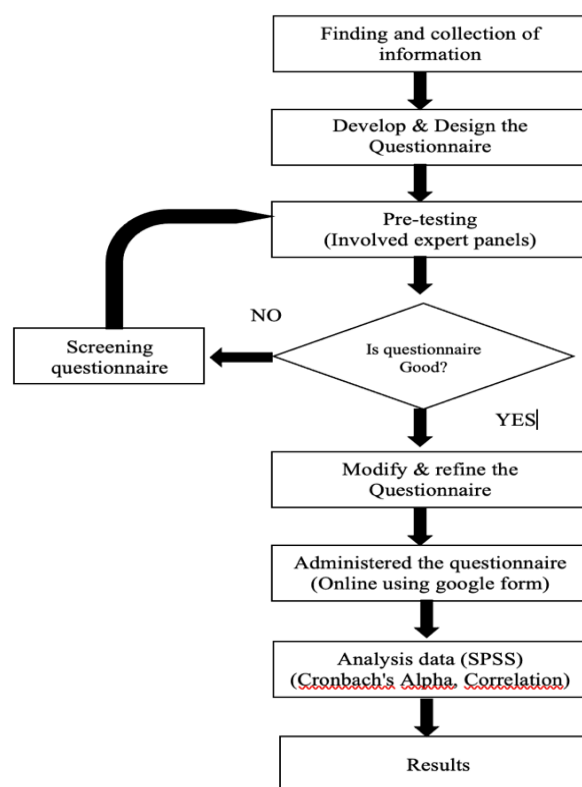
Finding and collection of information

Develop & Design the Questionnaire

Pre-testing (Involved expert panels)

NO

Screening questionnaire

Is questionnaire Good?

YES

Modify & refine the Questionnaire

Administered the questionnaire (Online using google form)

Analysis data (SPSS) (Cronbach's Alpha, Correlation)

Results